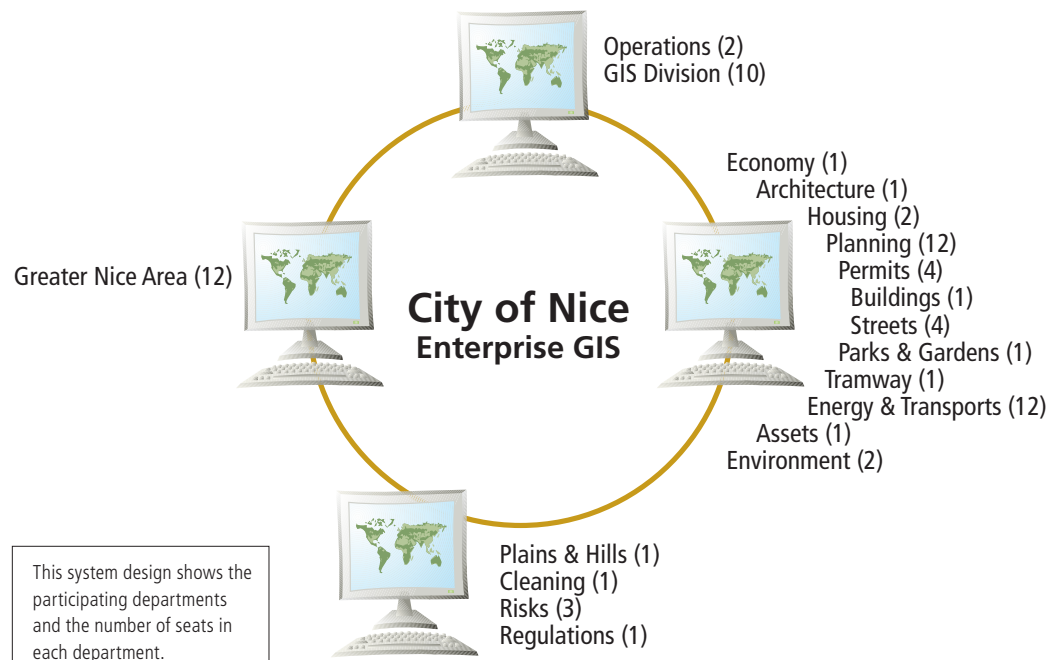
Operations (2)
GIS Division (10)

Economy (1)
Architecture (1)
Housing (2)
Planning (12)
Permits (4)
Buildings (1)
Streets (4)
Parks & Gardens (1)
Tramway (1)
Energy & Transports (12)
Assets (1)
Environment (2)

Greater Nice Area (12)

City of Nice
Enterprise GIS

Plains & Hills (1)
Cleaning (1)
Risks (3)
Regulations (1)

This system design shows the participating departments and the number of seats in each department.